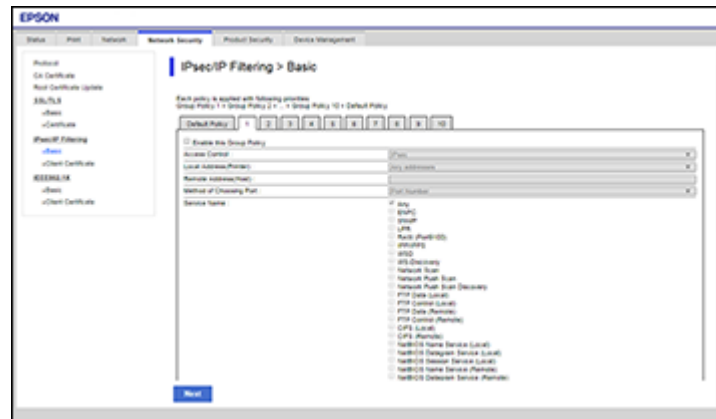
EPSON

Status | Print | Network | Network Security | Product Security | Device Management

Protocol
CA Certificate
Root Certificate Update
SSL/TLS
»Basic
»Certificate
IPsec/IP Filtering
»Basic
»Client Certificate
IEEE802.1X
»Basic
»Client Certificate

IPsec/IP Filtering > Basic

Each policy is applied with following priorities.
Group Policy 1 > Group Policy 2 > ... > Group Policy 10 > Default Policy

Default Policy | 1 | 2 | 3 | 4 | 5 | 6 | 7 | 8 | 9 | 10

Enable this Group Policy

| | |
|---|---|
| Access Control : | IPsec |
| Local Address(Printer) : | Any addresses |
| Remote Address(Host) : | |
| Method of Choosing Port : | Port Number |
| Service Name : | Any<br>ENPC<br>SNMP<br>LPR<br>RAW (Port9100)<br>IPP/IPPS<br>WSD<br>WS-Discovery<br>Network Scan<br>Network Push Scan<br>Network Push Scan Discovery<br>FTP Data (Local)<br>FTP Control (Local)<br>FTP Data (Remote)<br>FTP Control (Remote)<br>CIFS (Local)<br>CIFS (Remote)<br>NetBIOS Name Service (Local)<br>NetBIOS Datagram Service (Local)<br>NetBIOS Session Service (Local)<br>NetBIOS Name Service (Remote)<br>NetBIOS Datagram Service (Remote) |

Next